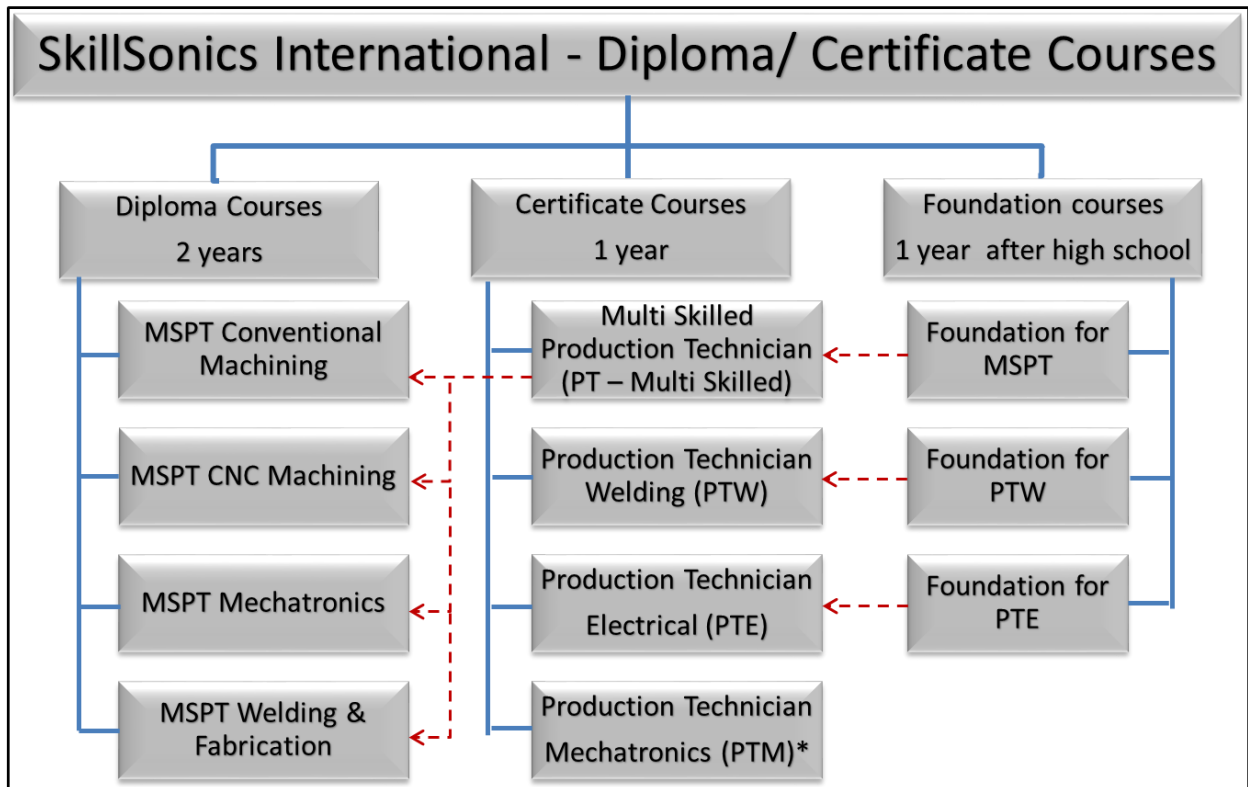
SkillSonics International - Diploma/ Certificate Courses

Diploma Courses
2 years

Certificate Courses
1 year

Foundation courses
1 year after high school

MSPT Conventional Machining

MSPT CNC Machining

MSPT Mechatronics

MSPT Welding & Fabrication

Multi Skilled Production Technician (PT – Multi Skilled)

Production Technician Welding (PTW)

Production Technician Electrical (PTE)

Production Technician Mechatronics (PTM)*

Foundation for MSPT

Foundation for PTW

Foundation for PTE